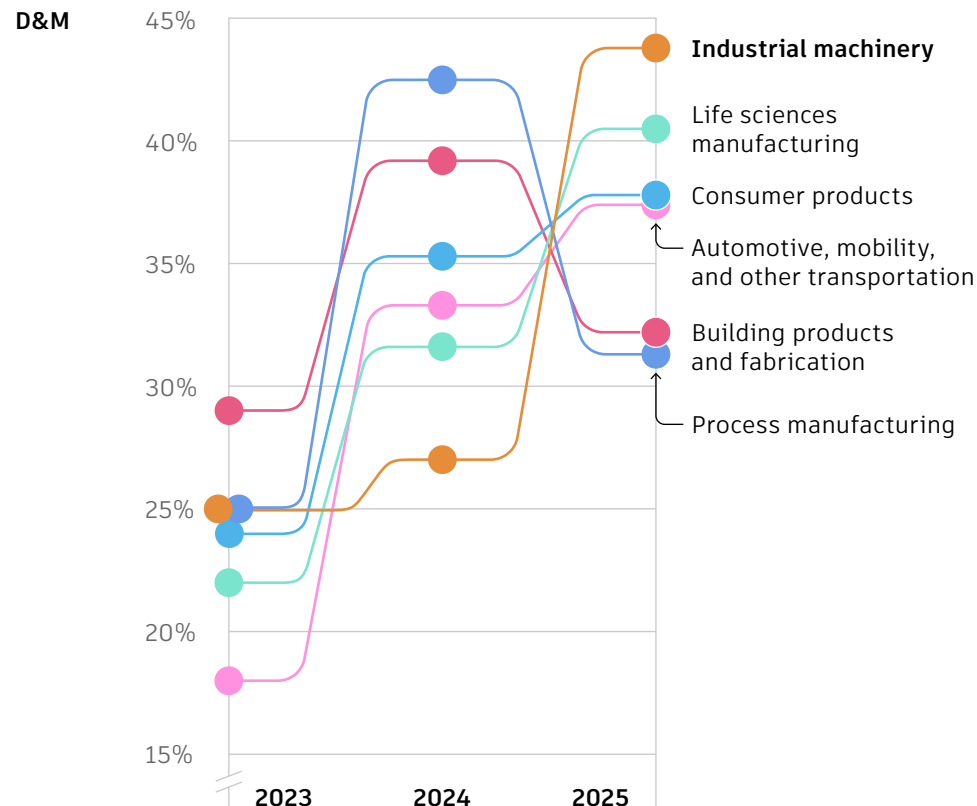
D&M

45%
40%
35%
30%
25%
20%
15%

2023
2024
2025

Industrial machinery
Life sciences manufacturing
Consumer products
Automotive, mobility, and other transportation
Building products and fabrication
Process manufacturing